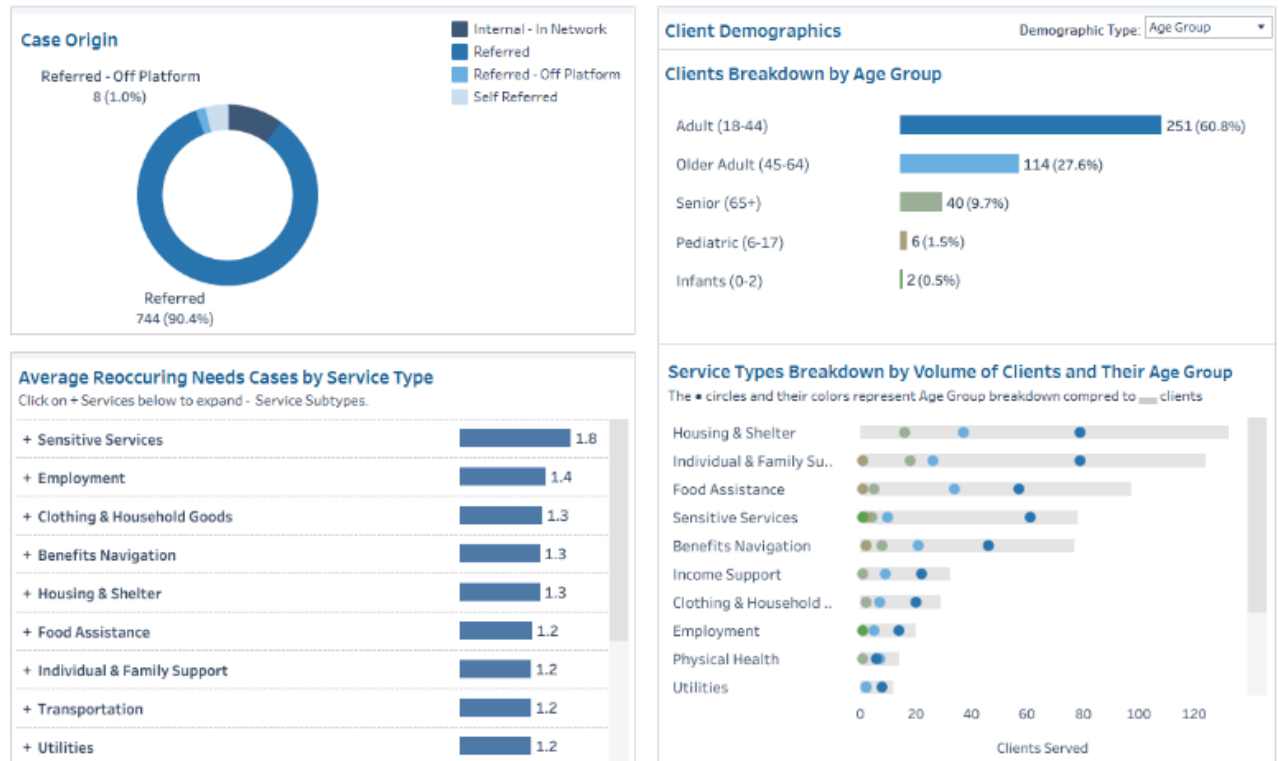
Case Origin

Internal - In Network
Referred
Referred - Off Platform
Self Referred

Referred - Off Platform
8 (1.0%)

Referred
744 (90.4%)

Client Demographics

Demographic Type: Age Group

Clients Breakdown by Age Group

Adult (18-44) 251 (60.8%)
Older Adult (45-64) 114 (27.6%)
Senior (65+) 40 (9.7%)
Pediatric (6-17) 6 (1.5%)
Infants (0-2) 2 (0.5%)

Average Reoccuring Needs Cases by Service Type

Click on + Services below to expand - Service Subtypes.

| | |
|---|---|
| + Sensitive Services | 1.8 |
| + Employment | 1.4 |
| + Clothing & Household Goods | 1.3 |
| + Benefits Navigation | 1.3 |
| + Housing & Shelter | 1.3 |
| + Food Assistance | 1.2 |
| + Individual & Family Support | 1.2 |
| + Transportation | 1.2 |
| + Utilities | 1.2 |

Service Types Breakdown by Volume of Clients and Their Age Group

The • circles and their colors represent Age Group breakdown compred to clients

Housing & Shelter
Individual & Family Su..
Food Assistance
Sensitive Services
Benefits Navigation
Income Support
Clothing & Household ..
Employment
Physical Health
Utilities

0 20 40 60 80 100 120

Clients Served